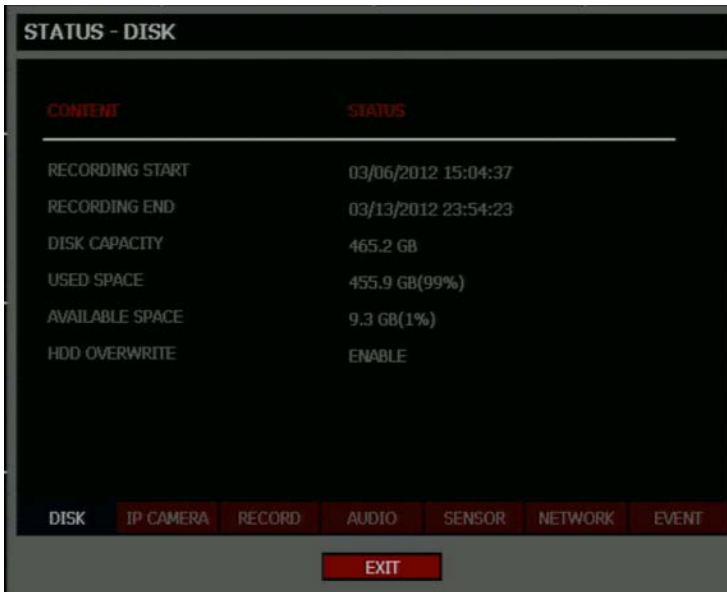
STATUS - DISK

| CONTENT | STATUS |
|---|---|
| RECORDING START | 03/06/2012 15:04:37 |
| RECORDING END | 03/13/2012 23:54:23 |
| DISK CAPACITY | 465.2 GB |
| USED SPACE | 455.9 GB(99%) |
| AVAILABLE SPACE | 9.3 GB(1%) |
| HDD OVERWRITE | ENABLE |

DISK IP CAMERA RECORD AUDIO SENSOR NETWORK EVENT

EXIT